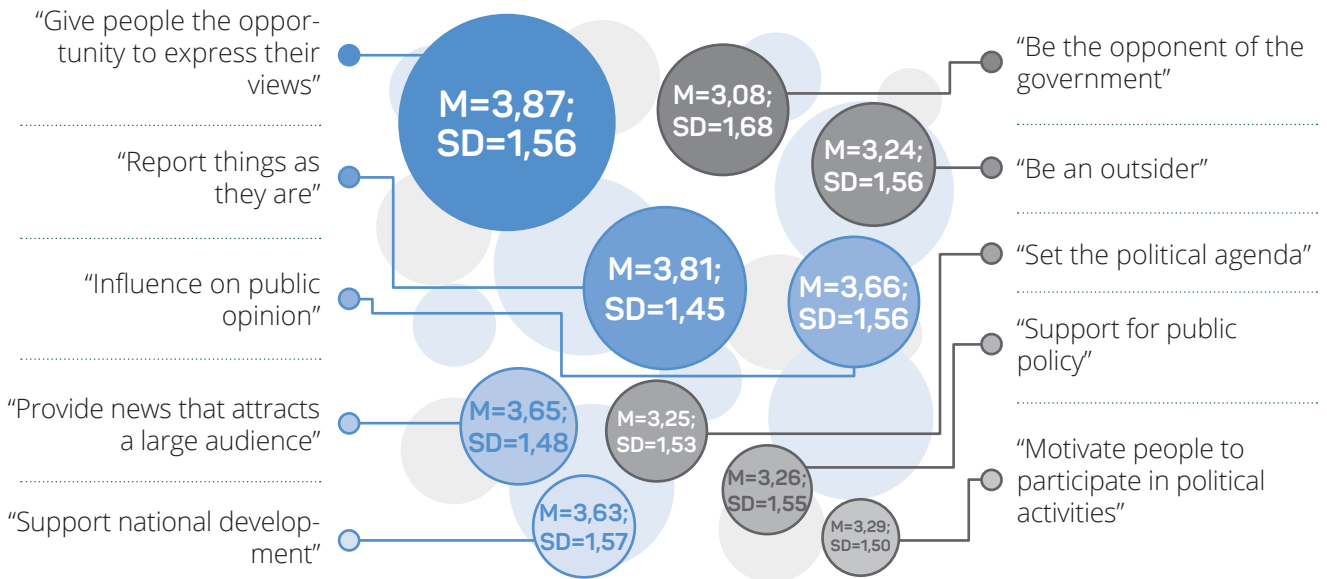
“Give people the opportunity to express their views”

“Report things as they are”

“Influence on public opinion”

“Provide news that attracts a large audience”

“Support national development”

M=3,87; SD=1,56

M=3,08; SD=1,68

M=3,24; SD=1,56

M=3,81; SD=1,45

M=3,66; SD=1,56

M=3,65; SD=1,48

M=3,25; SD=1,53

M=3,26; SD=1,55

M=3,63; SD=1,57

M=3,29; SD=1,50

“Be the opponent of the government”

“Be an outsider”

“Set the political agenda”

“Support for public policy”

“Motivate people to participate in political activities”